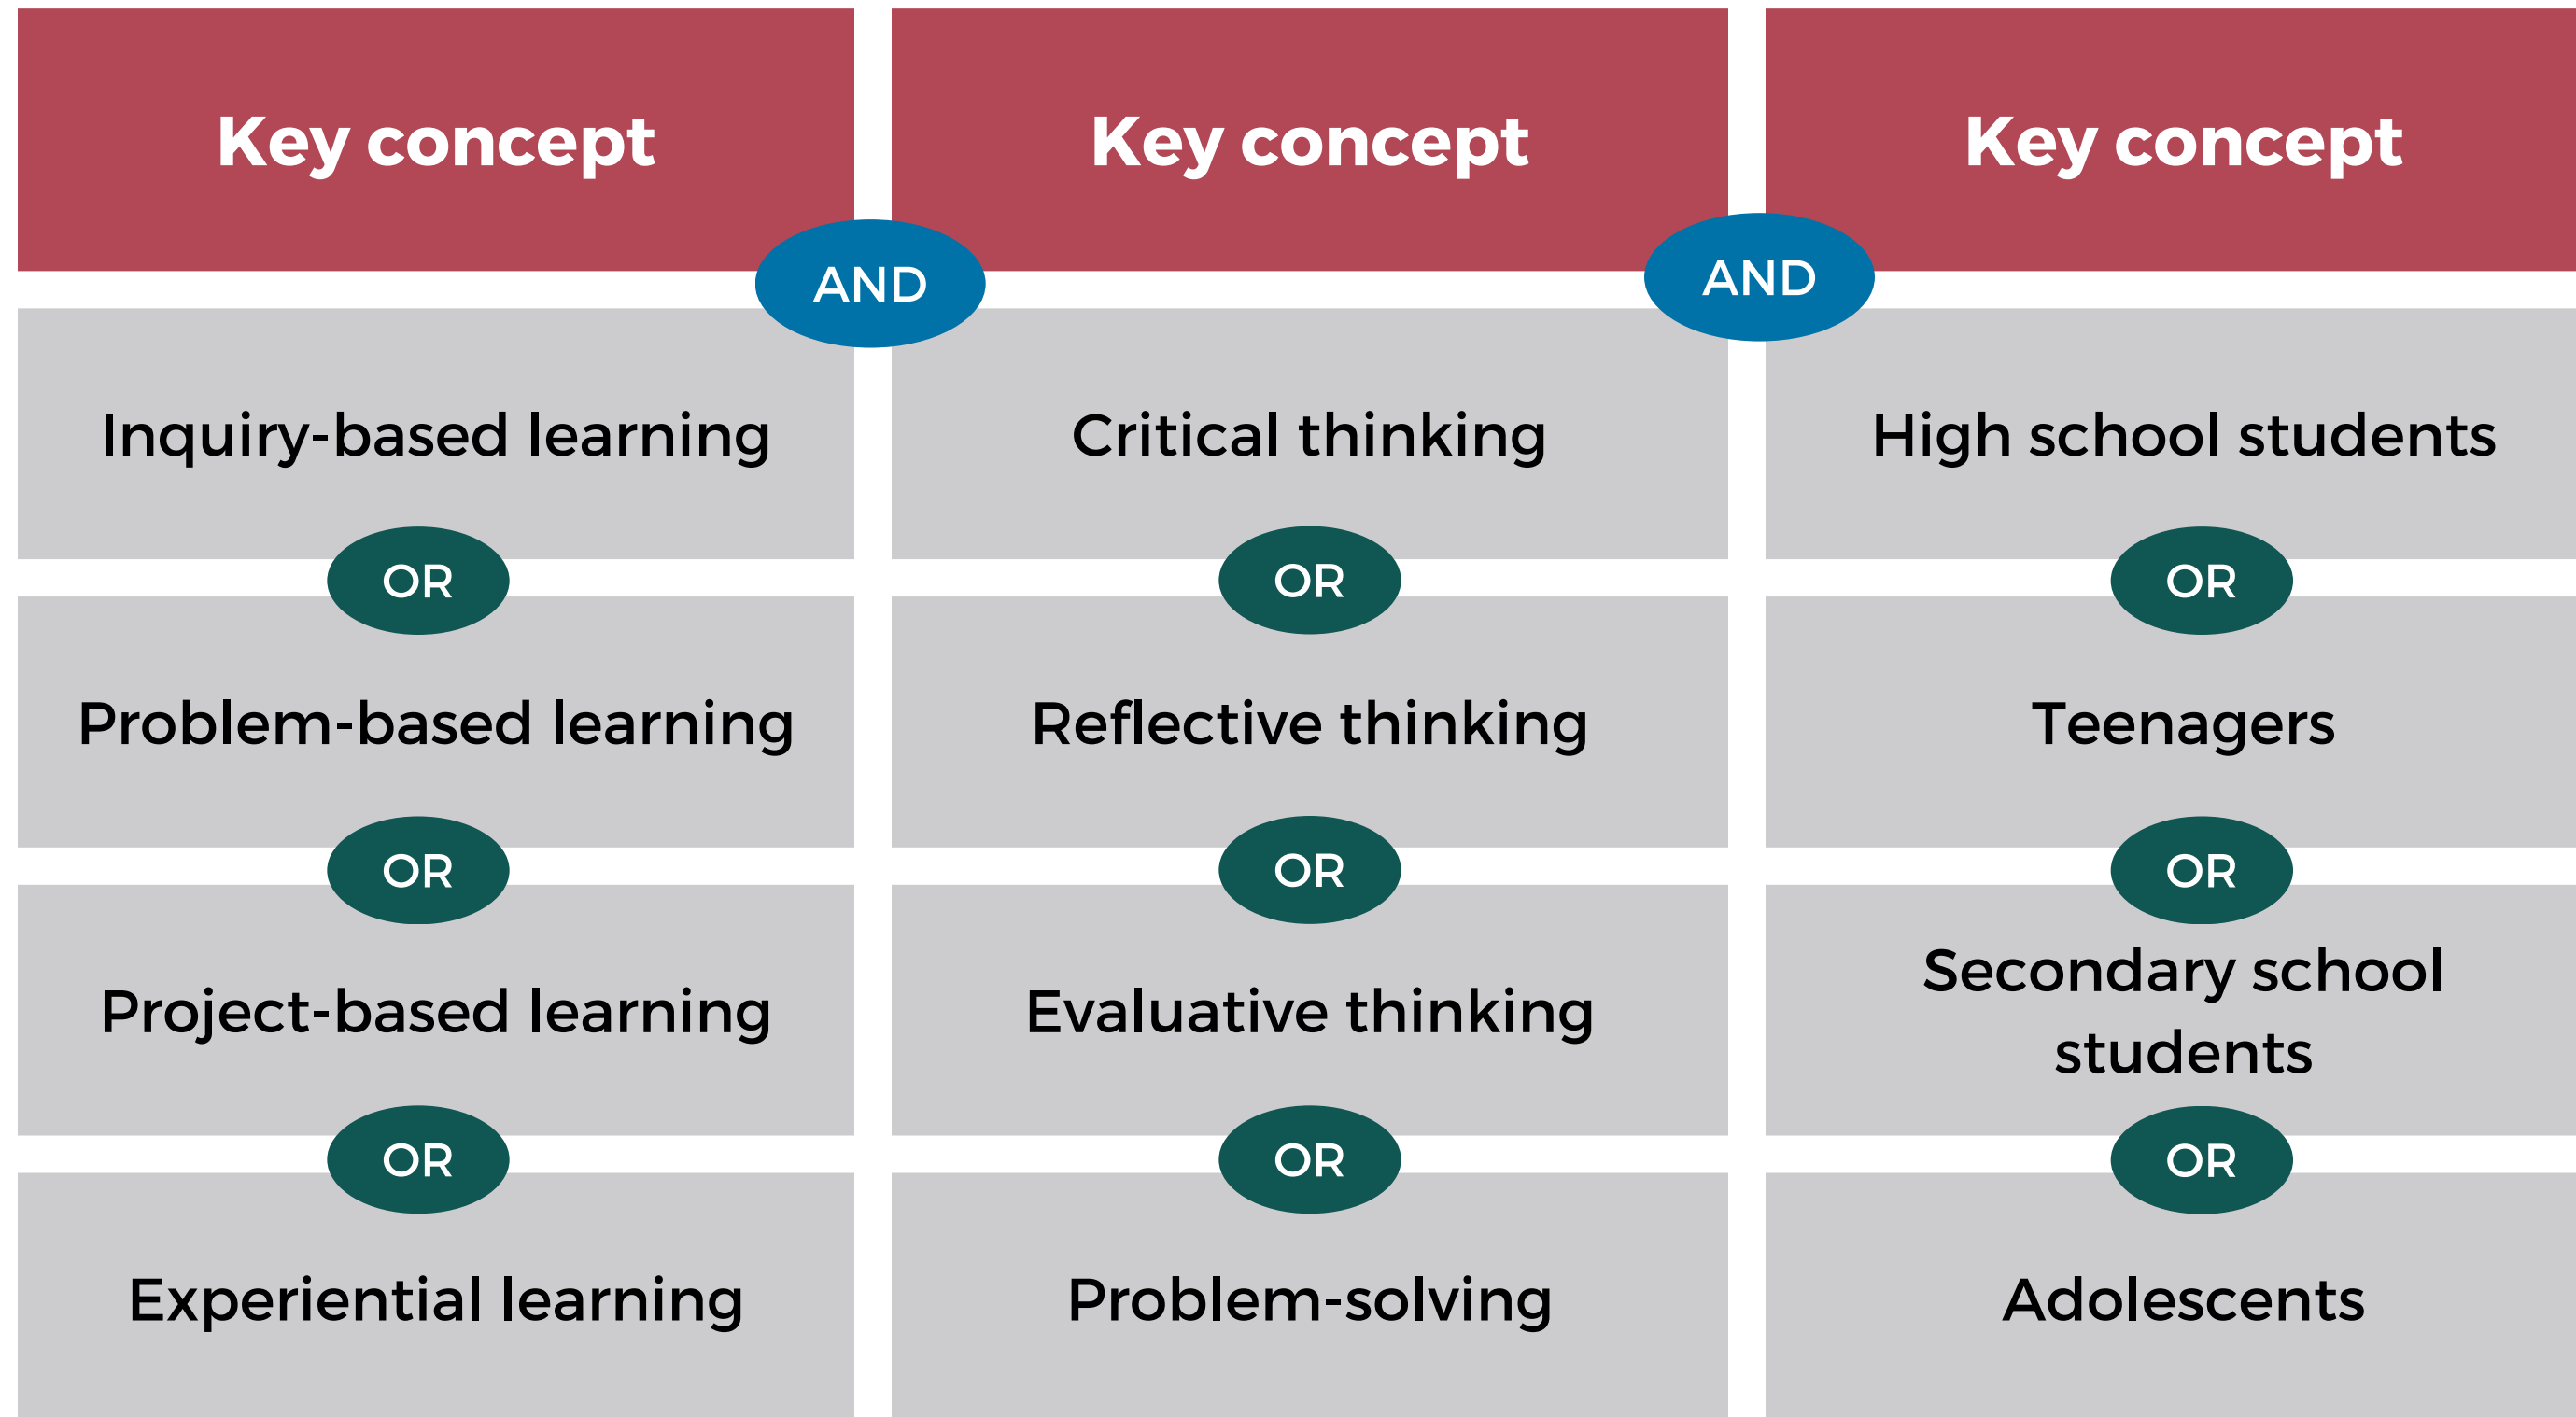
| Key concept | Key concept | Key concept |
|---|---|---|
| Inquiry-based learning | Critical thinking | High school students |
| OR | OR | OR |
| Problem-based learning | Reflective thinking | Teenagers |
| OR | OR | OR |
| Project-based learning | Evaluative thinking | Secondary school students |
| OR | OR | OR |
| Experiential learning | Problem-solving | Adolescents |

AND

AND